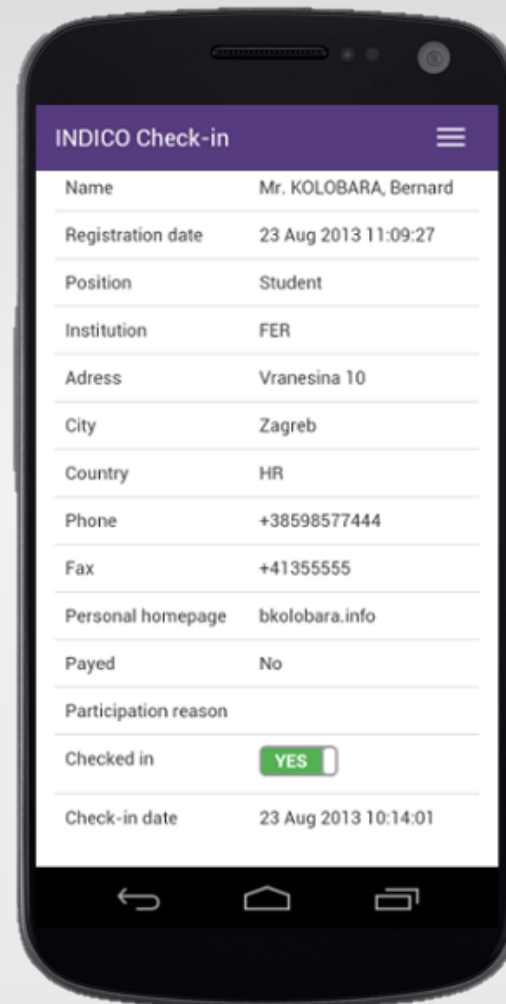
INDICO Check-in

| | |
|---|---|
| Name | Mr. KOLOBARA, Bernard |
| Registration date | 23 Aug 2013 11:09:27 |
| Position | Student |
| Institution | FER |
| Adress | Vranesina 10 |
| City | Zagreb |
| Country | HR |
| Phone | +38598577444 |
| Fax | +41355555 |
| Personal homepage | bkolobara.info |
| Payed | No |
| Participation reason | |
| Checked in | YES |
| Check-in date | 23 Aug 2013 10:14:01 |